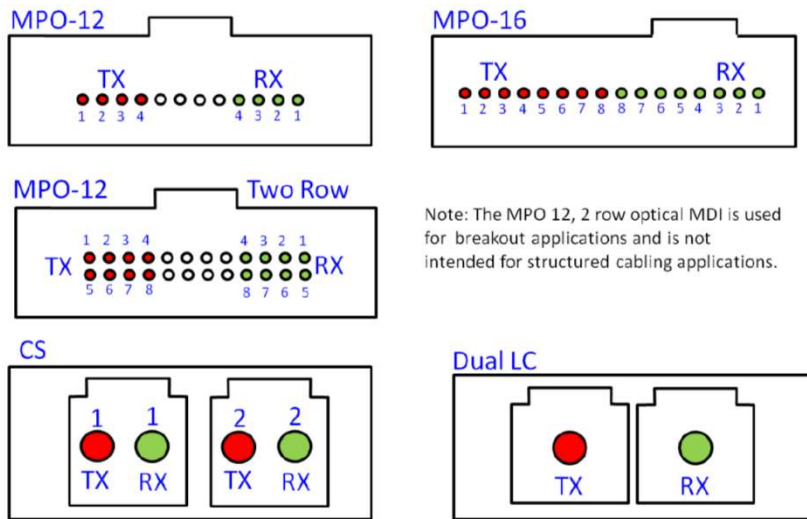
MPO-12

TX RX

1 2 3 4 4 3 2 1

MPO-16

TX RX

1 2 3 4 5 6 7 8 8 7 6 5 4 3 2 1

MPO-12 Two Row

1 2 3 4 4 3 2 1

TX RX

5 6 7 8 8 7 6 5

Note: The MPO 12, 2 row optical MDI is used for breakout applications and is not intended for structured cabling applications.

CS

1 1

TX RX

2 2

TX RX

Dual LC

TX RX